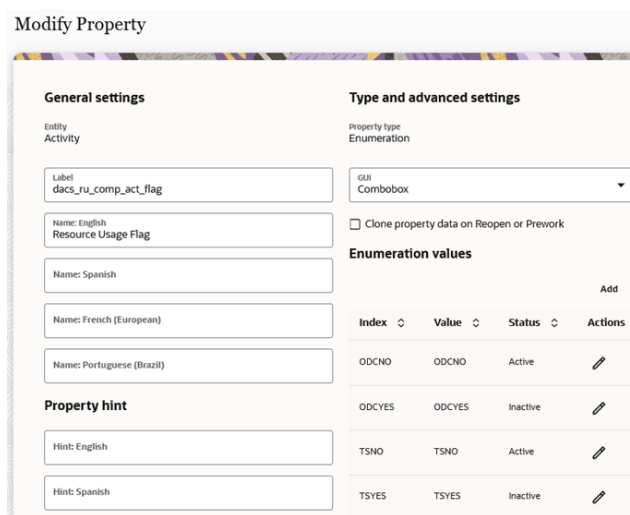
Modify Property

General settings

Entity
Activity

Label
dacs_ru_comp_act_flag

Name: English
Resource Usage Flag

Name: Spanish

Name: French (European)

Name: Portuguese (Brazil)

Property hint

Hint: English

Hint: Spanish

Type and advanced settings

Property type
Enumeration

GUI
Combobox

Clone property data on Reopen or Prework

Enumeration values

Add

| Index | Value | Status | Actions |
|---|---|---|---|
| ODCNO | ODCNO | Active | |
| ODCYES | ODCYES | Inactive | |
| TSNO | TSNO | Active | |
| TSYES | TSYES | Inactive | |